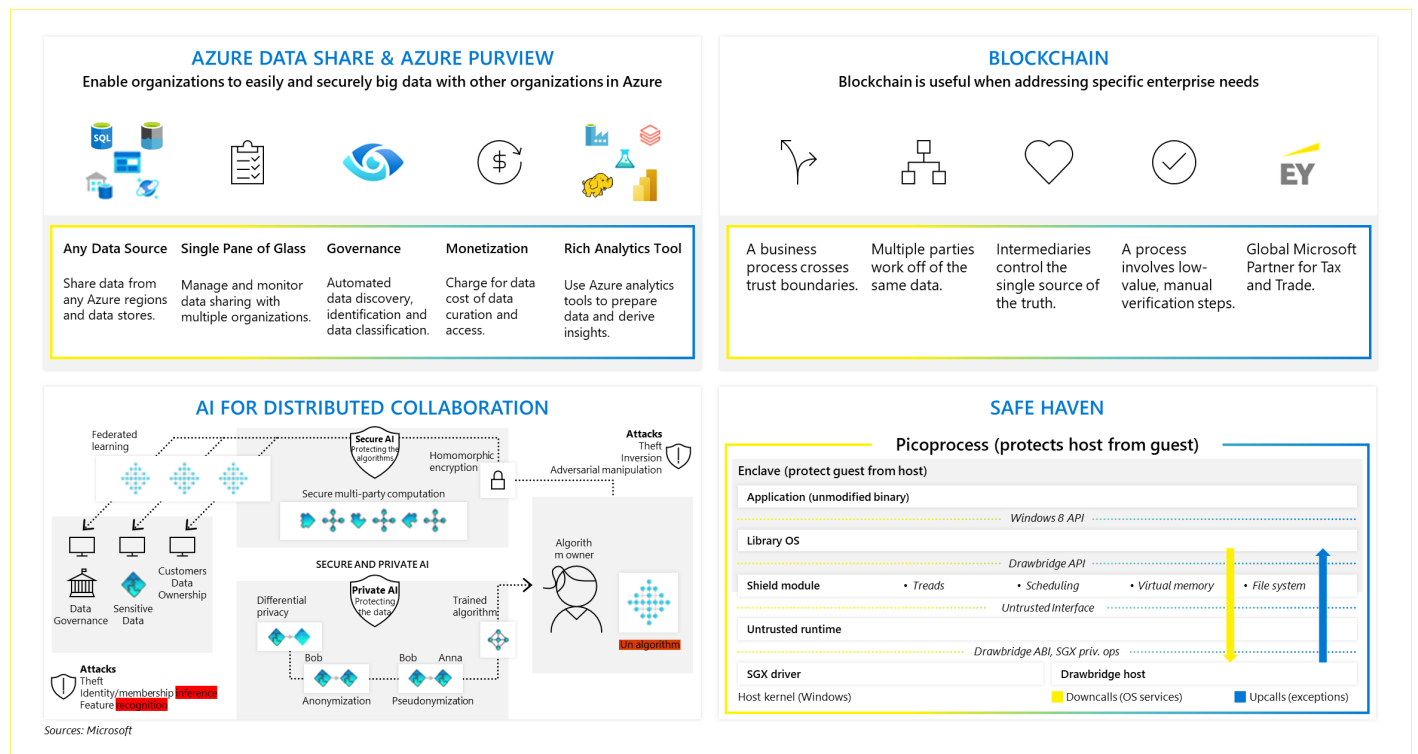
AZURE DATA SHARE & AZURE PURVIEW
Enable organizations to easily and securely big data with other organizations in Azure

SQL

Any Data Source
Share data from any Azure regions and data stores.

Single Pane of Glass
Manage and monitor data sharing with multiple organizations.

Governance
Automated data discovery, identification and data classification.

Monetization
Charge for data cost of data curation and access.

Rich Analytics Tool
Use Azure analytics tools to prepare data and derive insights.

BLOCKCHAIN
Blockchain is useful when addressing specific enterprise needs

EY

A business process crosses trust boundaries.

Multiple parties work off of the same data.

Intermediaries control the single source of the truth.

A process involves low-value, manual verification steps.

Global Microsoft Partner for Tax and Trade.

AI FOR DISTRIBUTED COLLABORATION

Federated learning
Secure AI
Protecting the algorithms
Homomorphic encryption
Attacks
Theft
Inversion
Adversarial manipulation
Secure multi-party computation
Data Governance
Sensitive Data
Customers Data Ownership
SECURE AND PRIVATE AI
Algorithm owner
Differential privacy
Private AI
Protecting the data
Trained algorithm
Un algorithm
Bob
Bob
Anna
Anonymization
Pseudonymization
Attacks
Theft
Identity/membership inference
Feature recognition

SAFE HAVEN
Picoprocess (protects host from guest)
Enclave (protect guest from host)
Application (unmodified binary)
Windows 8 API
Library OS
Drawbridge API
Shield module
• Treads
• Scheduling
• Virtual memory
• File system
Untrusted Interface
Untrusted runtime
Drawbridge ABI, SGX priv. ops
SGX driver
Drawbridge host
Host kernel (Windows)
Downcalls (OS services)
Upcalls (exceptions)

Sources: Microsoft